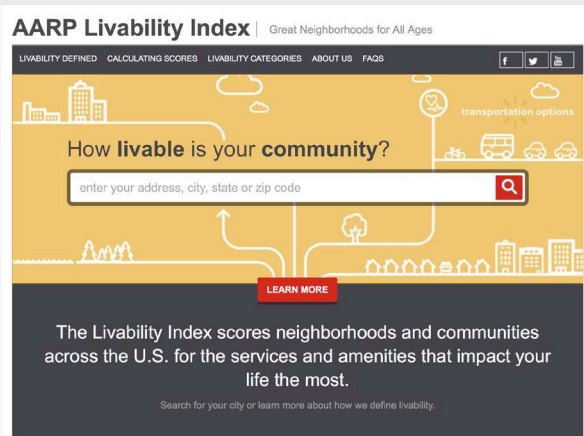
AARP Livability Index | Great Neighborhoods for All Ages

LIVABILITY DEFINED CALCULATING SCORES LIVABILITY CATEGORIES ABOUT US FAQS

transportation options

How livable is your community?

enter your address, city, state or zip code

LEARN MORE

The Livability Index scores neighborhoods and communities across the U.S. for the services and amenities that impact your life the most.

Search for your city or learn more about how we define livability.